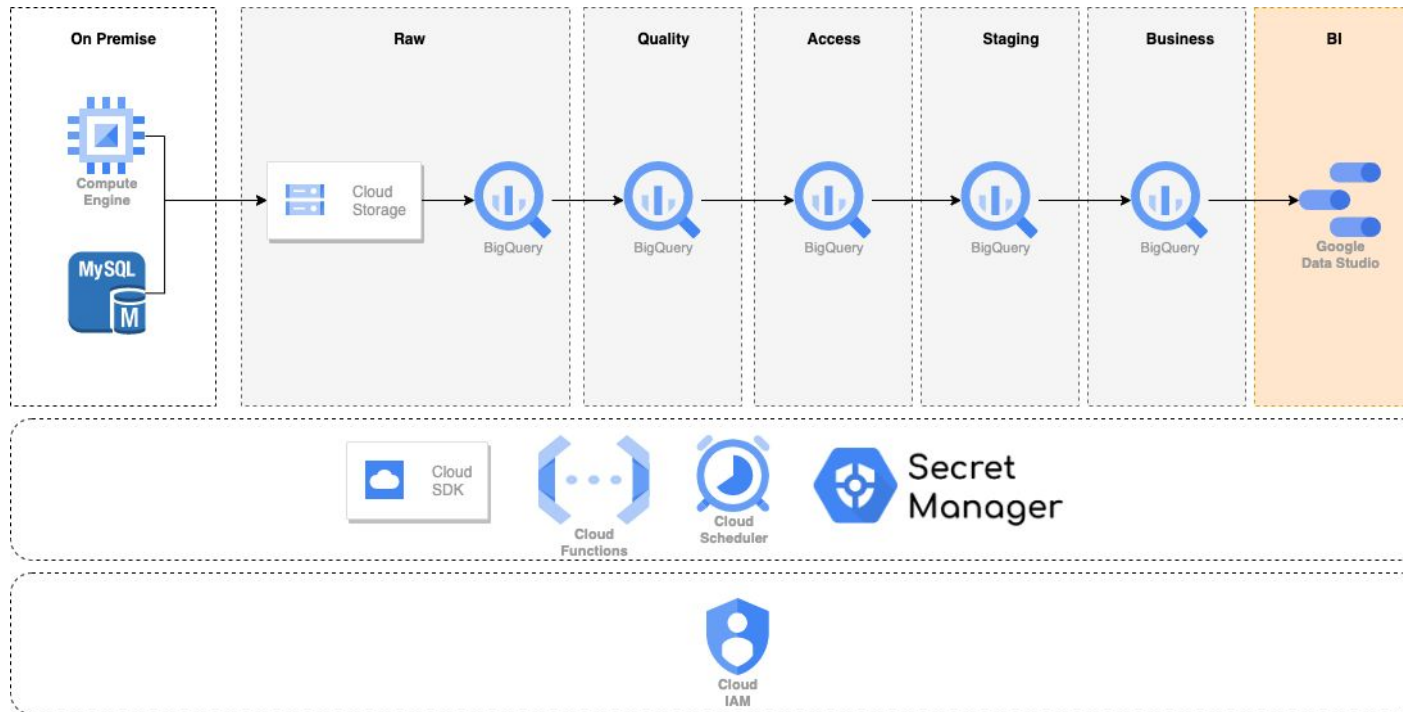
On Premise

Compute Engine

MySQL

M

Raw

Cloud Storage

BigQuery

Quality

BigQuery

Access

BigQuery

Staging

BigQuery

Business

BigQuery

BI

Google Data Studio

Cloud SDK

Cloud Functions

Cloud Scheduler

Secret Manager

Cloud IAM